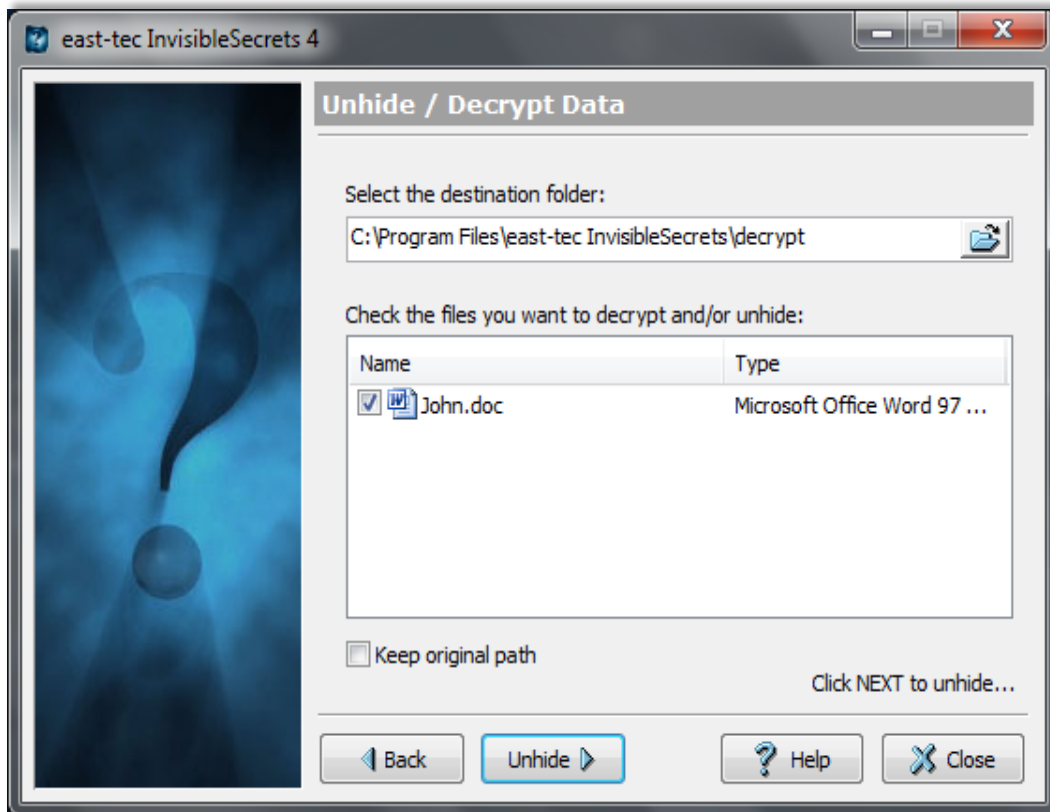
east-tec InvisibleSecrets 4

Unhide / Decrypt Data

Select the destination folder:

C:\Program Files\east-tec InvisibleSecrets\decrypt

Check the files you want to decrypt and/or unhide:

| Name | Type |
|---|---|
| John.doc | Microsoft Office Word 97 ... |

Keep original path

Click NEXT to unhide...

Back

Unhide

Help

Close